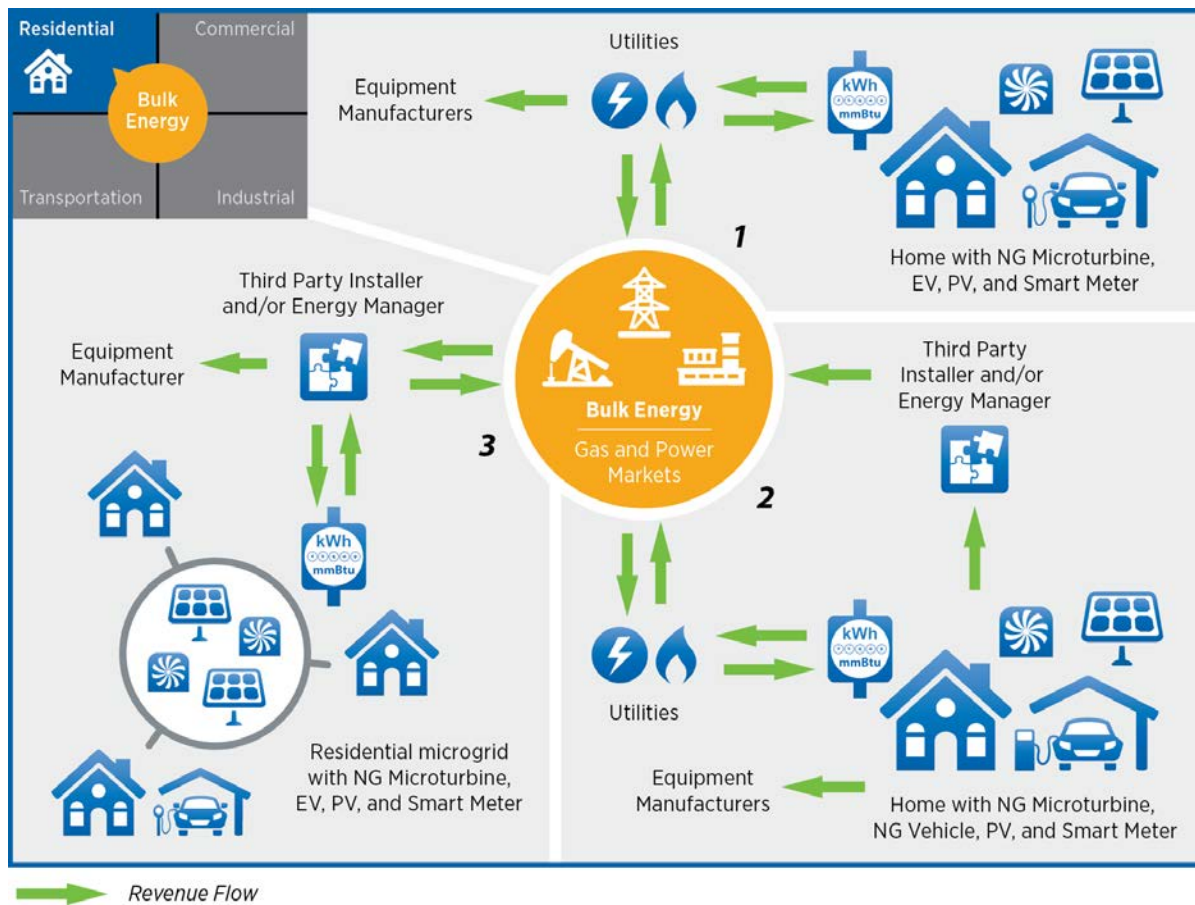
Residential

Commercial

Bulk Energy

Transportation

Industrial

Utilities

Equipment Manufacturers

kWh
mmBtu

Home with NG Microturbine, EV, PV, and Smart Meter

1

Third Party Installer and/or Energy Manager

Equipment Manufacturer

Bulk Energy

Gas and Power Markets

3

2

Third Party Installer and/or Energy Manager

kWh
mmBtu

kWh
mmBtu

Utilities

Residential microgrid with NG Microturbine, EV, PV, and Smart Meter

Equipment Manufacturers

Home with NG Microturbine, NG Vehicle, PV, and Smart Meter

Revenue Flow